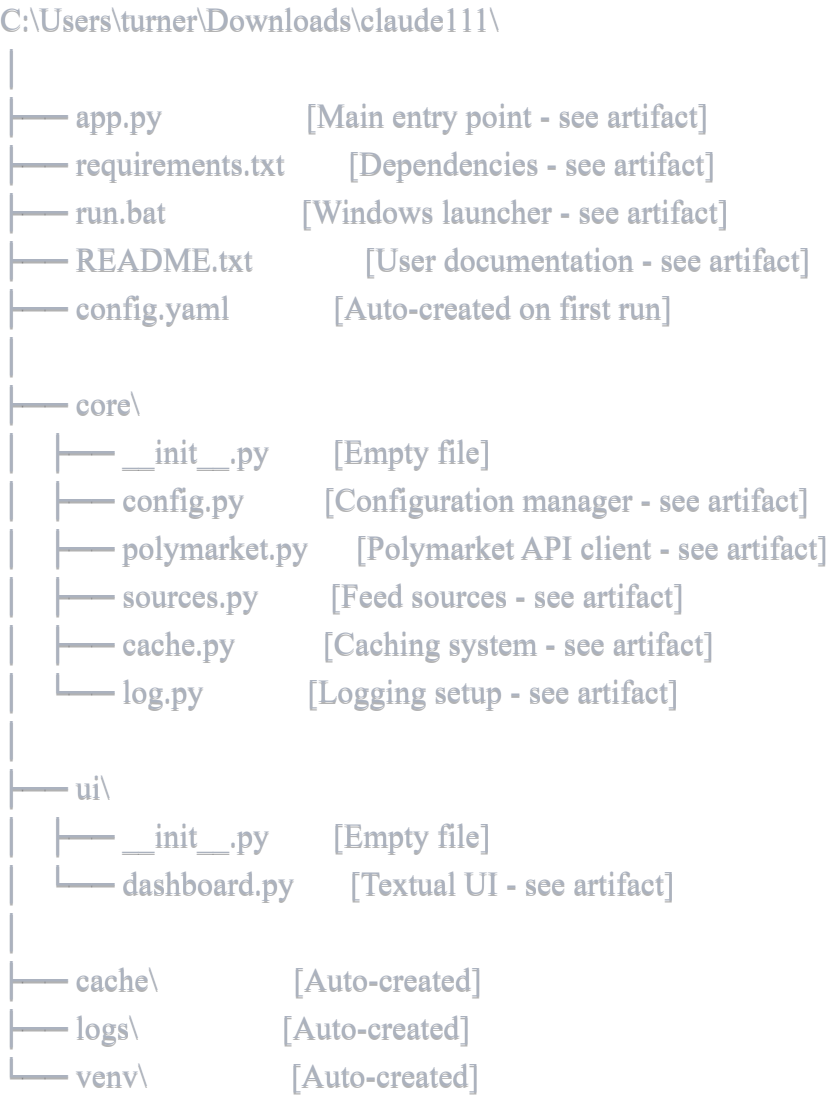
C:\Users\turner\Downloads\claude111\
│
├── app.py [Main entry point - see artifact]
├── requirements.txt [Dependencies - see artifact]
├── run.bat [Windows launcher - see artifact]
├── README.txt [User documentation - see artifact]
├── config.yaml [Auto-created on first run]
│
├── core\
│ ├── \_\_init\_\_.py [Empty file]
│ ├── config.py [Configuration manager - see artifact]
│ ├── polymarket.py [Polymarket API client - see artifact]
│ ├── sources.py [Feed sources - see artifact]
│ ├── cache.py [Caching system - see artifact]
│ └── log.py [Logging setup - see artifact]
│
├── ui\
│ ├── \_\_init\_\_.py [Empty file]
│ └── dashboard.py [Textual UI - see artifact]
│
├── cache\ [Auto-created]
├── logs\ [Auto-created]
└── venv\ [Auto-created]